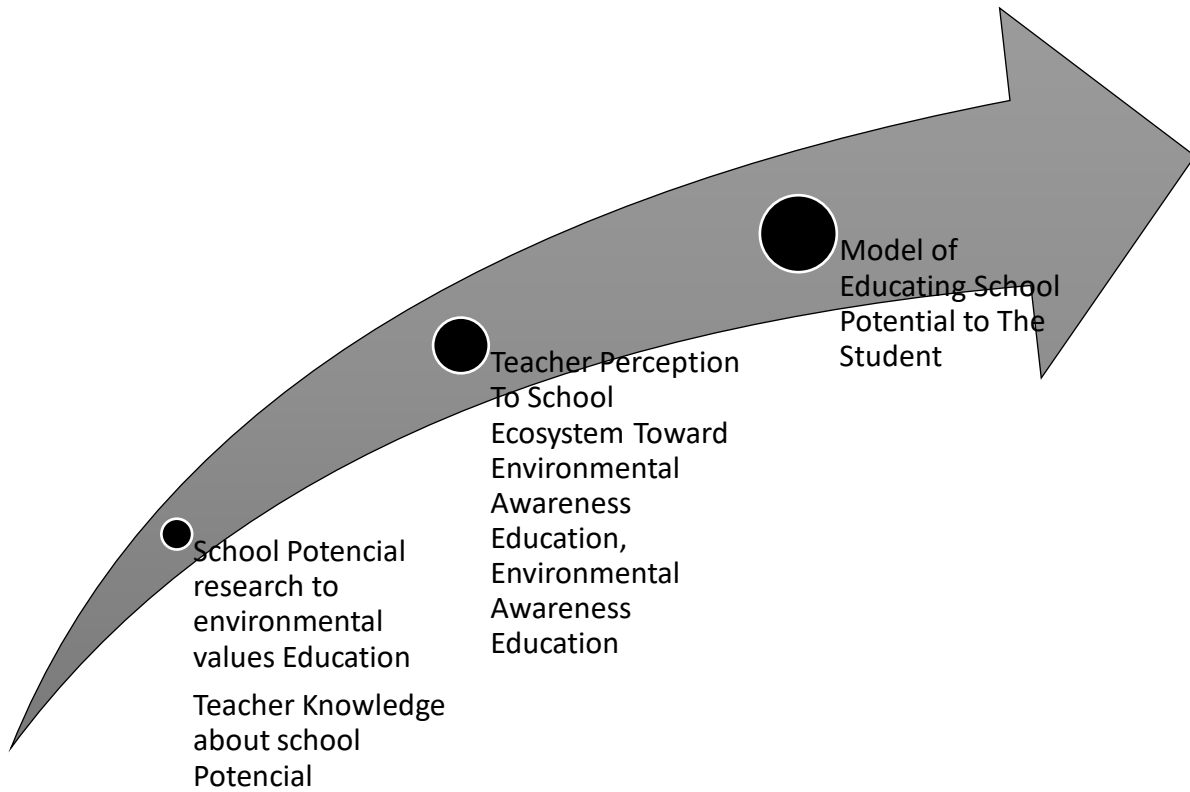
School Potencial research to environmental values Education

Teacher Knowledge about school Potencial

Teacher Perception To School Ecosystem Toward Environmental Awareness Education, Environmental Awareness Education

Model of Educating School Potential to The Student